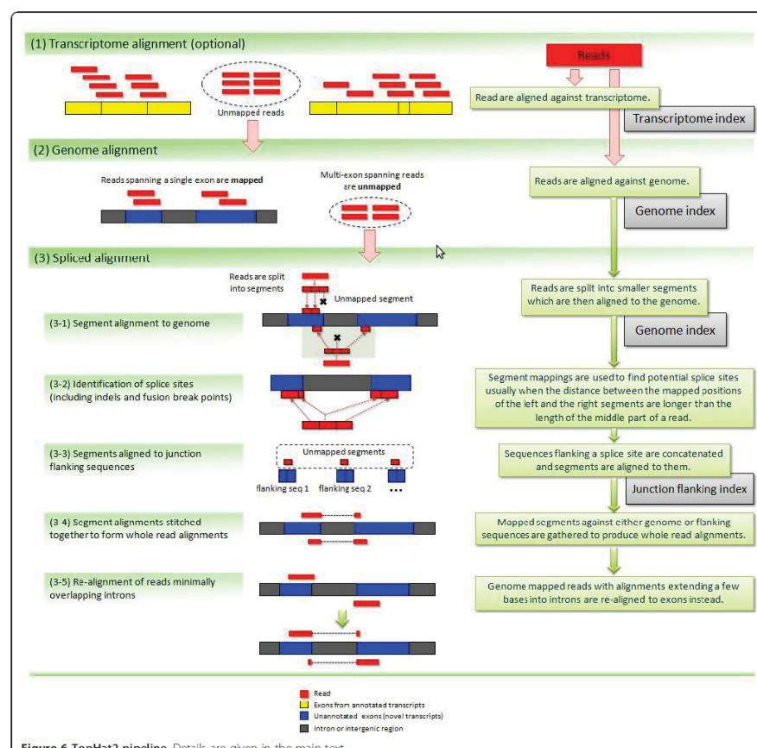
(1) Transcriptome alignment (optional)

Reads

Read are aligned against transcriptome.

Unmapped reads

Transcriptome index

(2) Genome alignment

Reads spanning a single exon are mapped

Multi-exon spanning reads are unmapped

Reads are aligned against genome.

Genome index

(3) Spliced alignment

Reads are split into segments

Unmapped segment

Reads are split into smaller segments which are then aligned to the genome.

(3-1) Segment alignment to genome

Genome index

(3-2) Identification of splice sites (including indels and fusion break points)

Segment mappings are used to find potential splice sites usually when the distance between the mapped positions of the left and the right segments are longer than the length of the middle part of a read.

(3-3) Segments aligned to junction flanking sequences

Unmapped segments

flanking seq 1 flanking seq 2 ...

Sequences flanking a splice site are concatenated and segments are aligned to them.

Junction flanking index

(3-4) Segment alignments stitched together to form whole read alignments

Mapped segments against either genome or flanking sequences are gathered to produce whole read alignments.

(3-5) Re-alignment of reads minimally overlapping introns

Genome mapped reads with alignments extending a few bases into introns are re-aligned to exons instead.

Read
Exons from annotated transcripts
Unannotated exons (novel transcripts)
Intron or intergenic region

Figure 6 TopHat2 pipeline. Details are given in the main text.